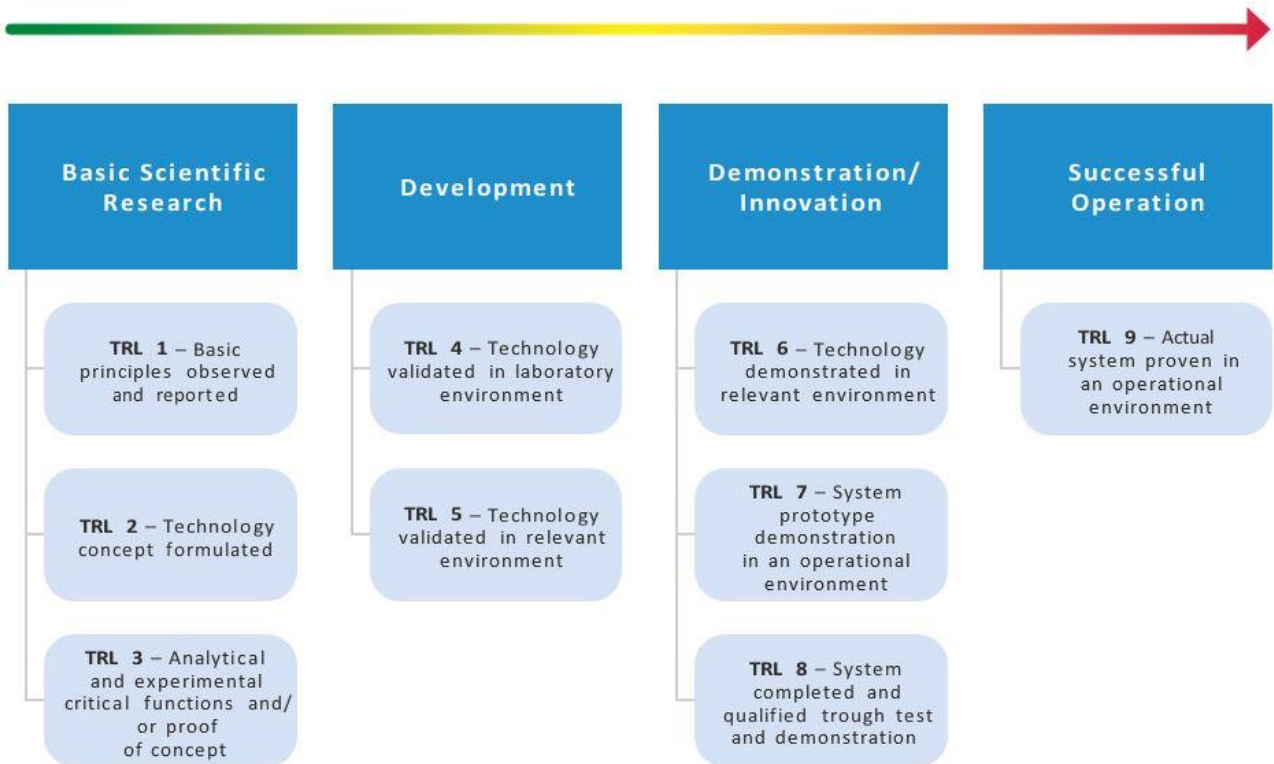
Basic Scientific Research

TRL 1 – Basic principles observed and reported

TRL 2 – Technology concept formulated

TRL 3 – Analytical and experimental critical functions and/ or proof of concept

Development

TRL 4 – Technology validated in laboratory environment

TRL 5 – Technology validated in relevant environment

Demonstration/ Innovation

TRL 6 – Technology demonstrated in relevant environment

TRL 7 – System prototype demonstration in an operational environment

TRL 8 – System completed and qualified trough test and demonstration

Successful Operation

TRL 9 – Actual system proven in an operational environment